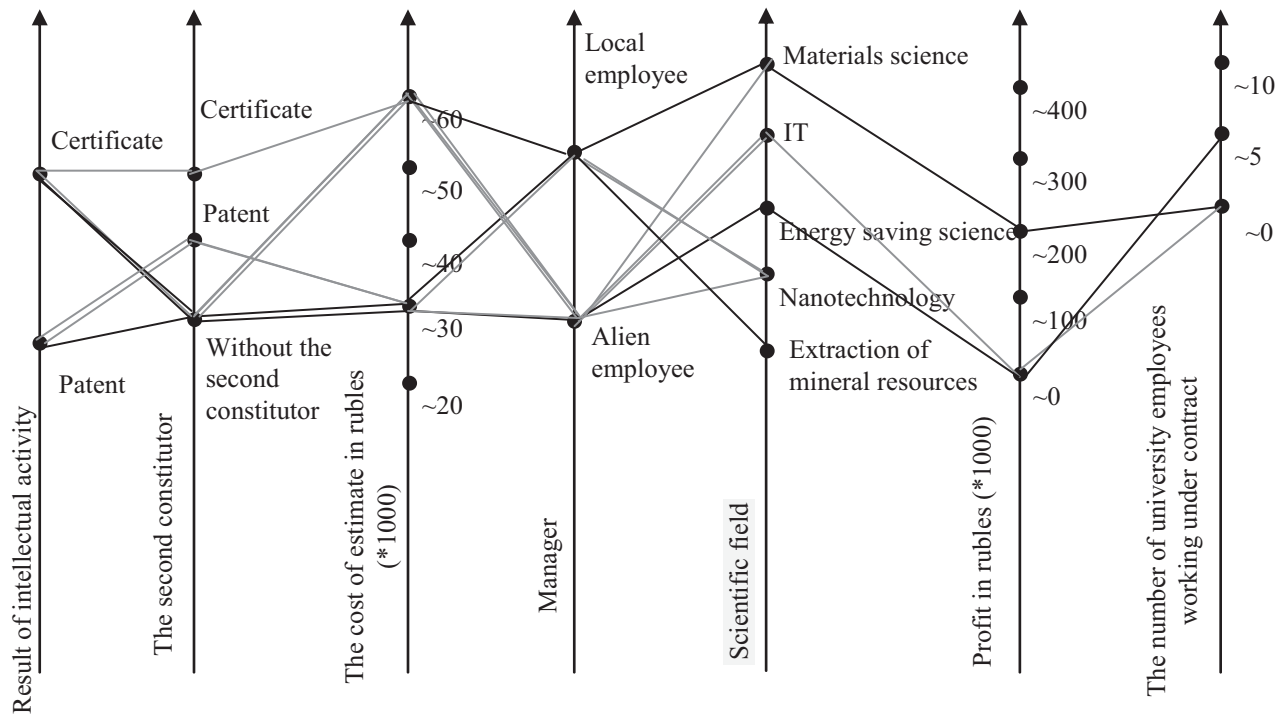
Certificate

Patent

Result of intellectual activity

Certificate

Patent

Without the second constitutor

The second constitutor

~60

~50

~40

~30

~20

The cost of estimate in rubles (*1000)

Local employee

Alien employee

Manager

Materials science

IT

Energy saving science

Nanotechnology

Extraction of mineral resources

Scientific field

~400

~300

~200

~100

~0

Profit in rubles (*1000)

~10

~5

~0

The number of university employees working under contract